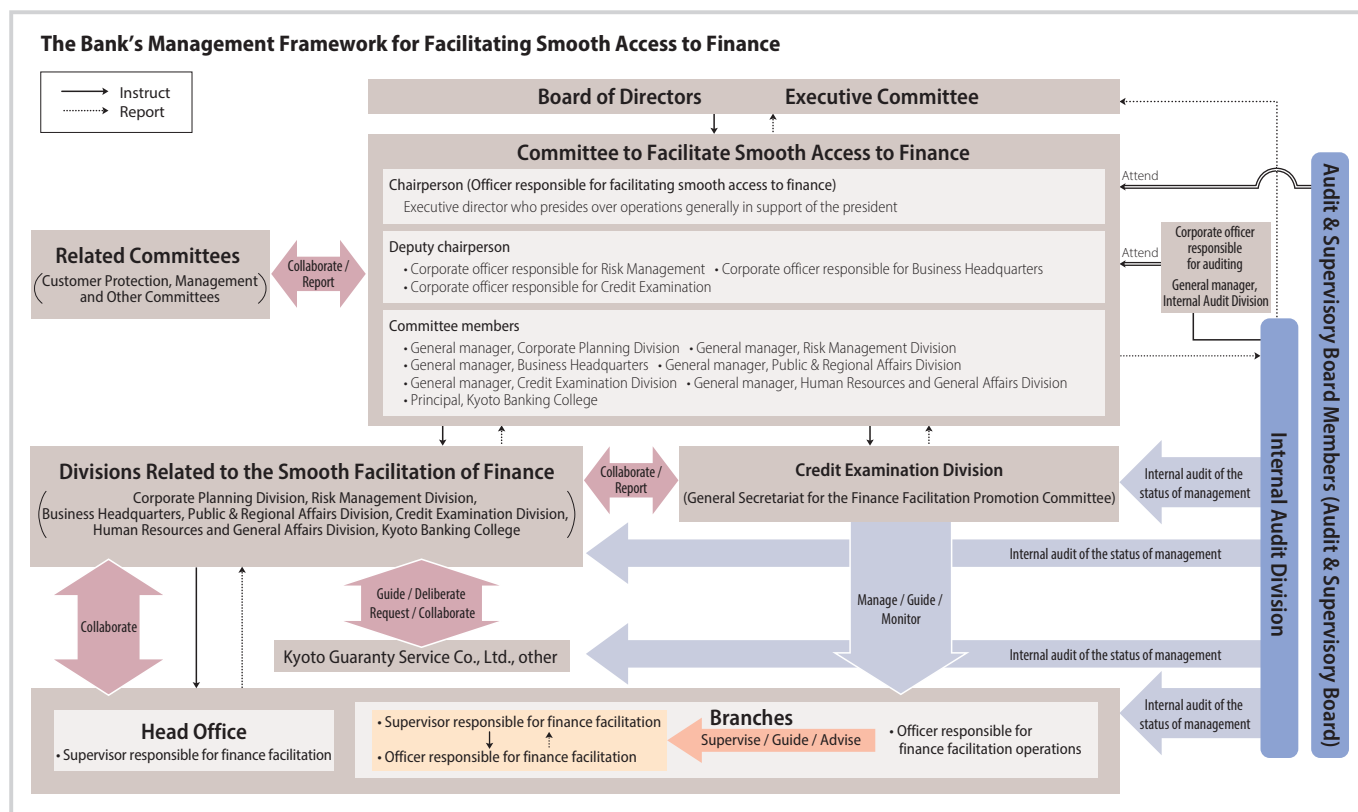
The Bank's Management Framework for Facilitating Smooth Access to Finance

Instruct
Report

Board of Directors Executive Committee

Committee to Facilitate Smooth Access to Finance

Chairperson (Officer responsible for facilitating smooth access to finance)
Executive director who presides over operations generally in support of the president

Deputy chairperson
• Corporate officer responsible for Risk Management • Corporate officer responsible for Business Headquarters
• Corporate officer responsible for Credit Examination

Committee members
• General manager, Corporate Planning Division • General manager, Risk Management Division
• General manager, Business Headquarters • General manager, Public & Regional Affairs Division
• General manager, Credit Examination Division • General manager, Human Resources and General Affairs Division
• Principal, Kyoto Banking College

Attend

Attend

Corporate officer responsible for auditing
General manager, Internal Audit Division

Audit & Supervisory Board Members (Audit & Supervisory Board)

Internal Audit Division

Related Committees
(Customer Protection, Management and Other Committees)

Collaborate / Report

Divisions Related to the Smooth Facilitation of Finance
(Corporate Planning Division, Risk Management Division, Business Headquarters, Public & Regional Affairs Division, Credit Examination Division, Human Resources and General Affairs Division, Kyoto Banking College)

Collaborate / Report

Credit Examination Division
(General Secretariat for the Finance Facilitation Promotion Committee)

Internal audit of the status of management

Internal audit of the status of management

Collaborate

Guide / Deliberate Request / Collaborate

Manage / Guide / Monitor

Kyoto Guaranty Service Co., Ltd., other

Internal audit of the status of management

Internal audit of the status of management

Head Office
• Supervisor responsible for finance facilitation

• Supervisor responsible for finance facilitation
• Officer responsible for finance facilitation

Branches
Supervise / Guide / Advise

• Officer responsible for finance facilitation operations